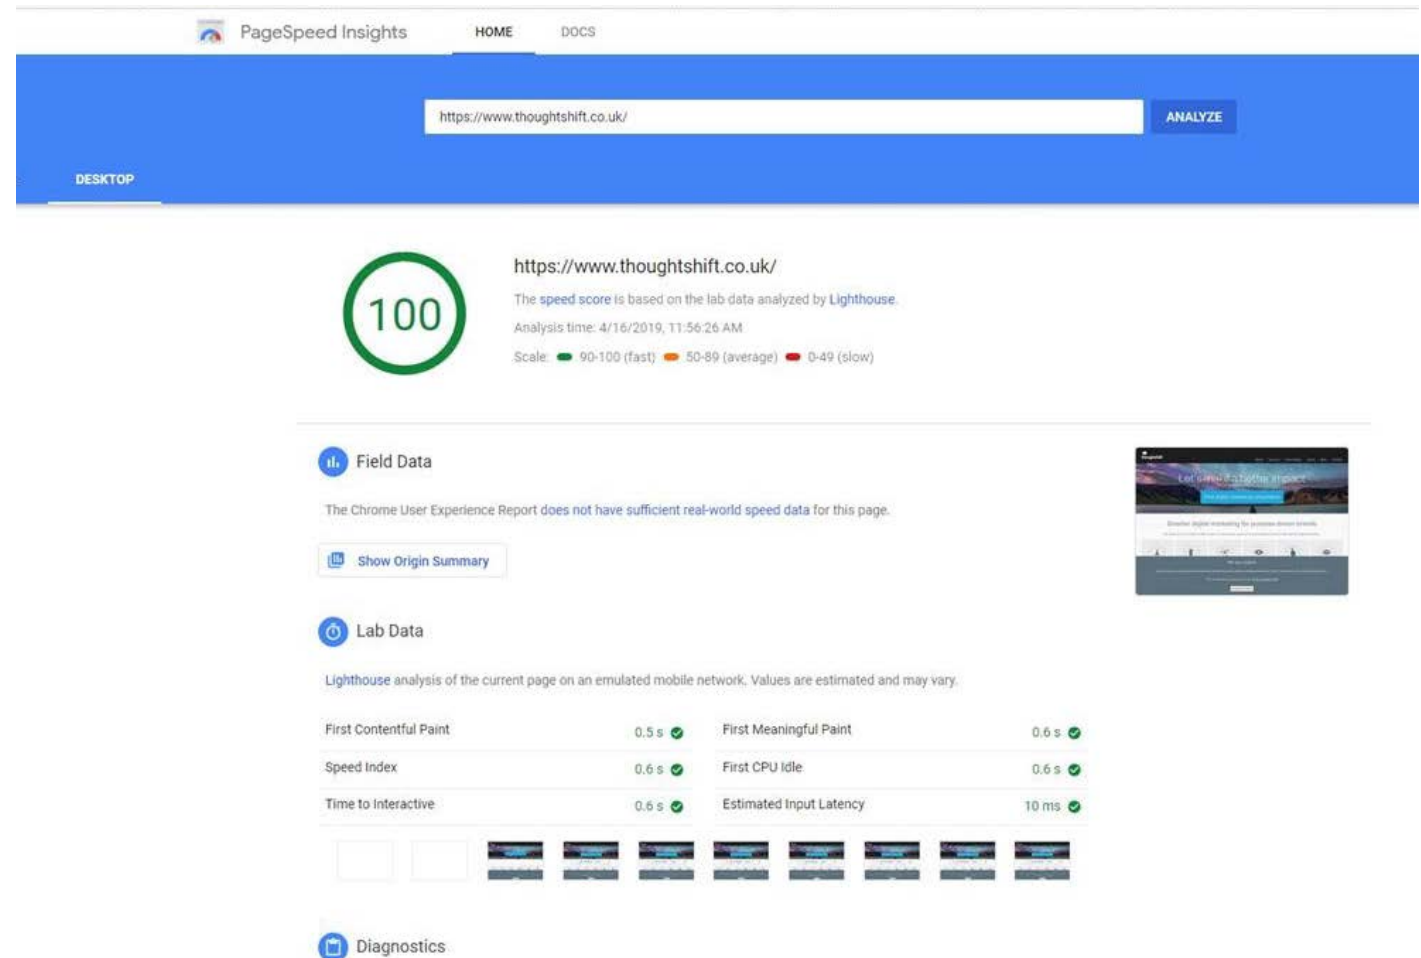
PageSpeed Insights HOME DOCS

https://www.thoughtshift.co.uk/ ANALYZE

DESKTOP

100

https://www.thoughtshift.co.uk/

The speed score is based on the lab data analyzed by Lighthouse.

Analysis time: 4/16/2019, 11:56:26 AM

Scale: 90-100 (fast) 50-89 (average) 0-49 (slow)

Field Data

The Chrome User Experience Report does not have sufficient real-world speed data for this page.

Show Origin Summary

Lab Data

Lighthouse analysis of the current page on an emulated mobile network. Values are estimated and may vary.

| First Contentful Paint | 0.5 s | First Meaningful Paint | 0.6 s |
|---|---|---|---|
| Speed Index | 0.6 s | First CPU Idle | 0.6 s |
| Time to Interactive | 0.6 s | Estimated Input Latency | 10 ms |

Diagnostics